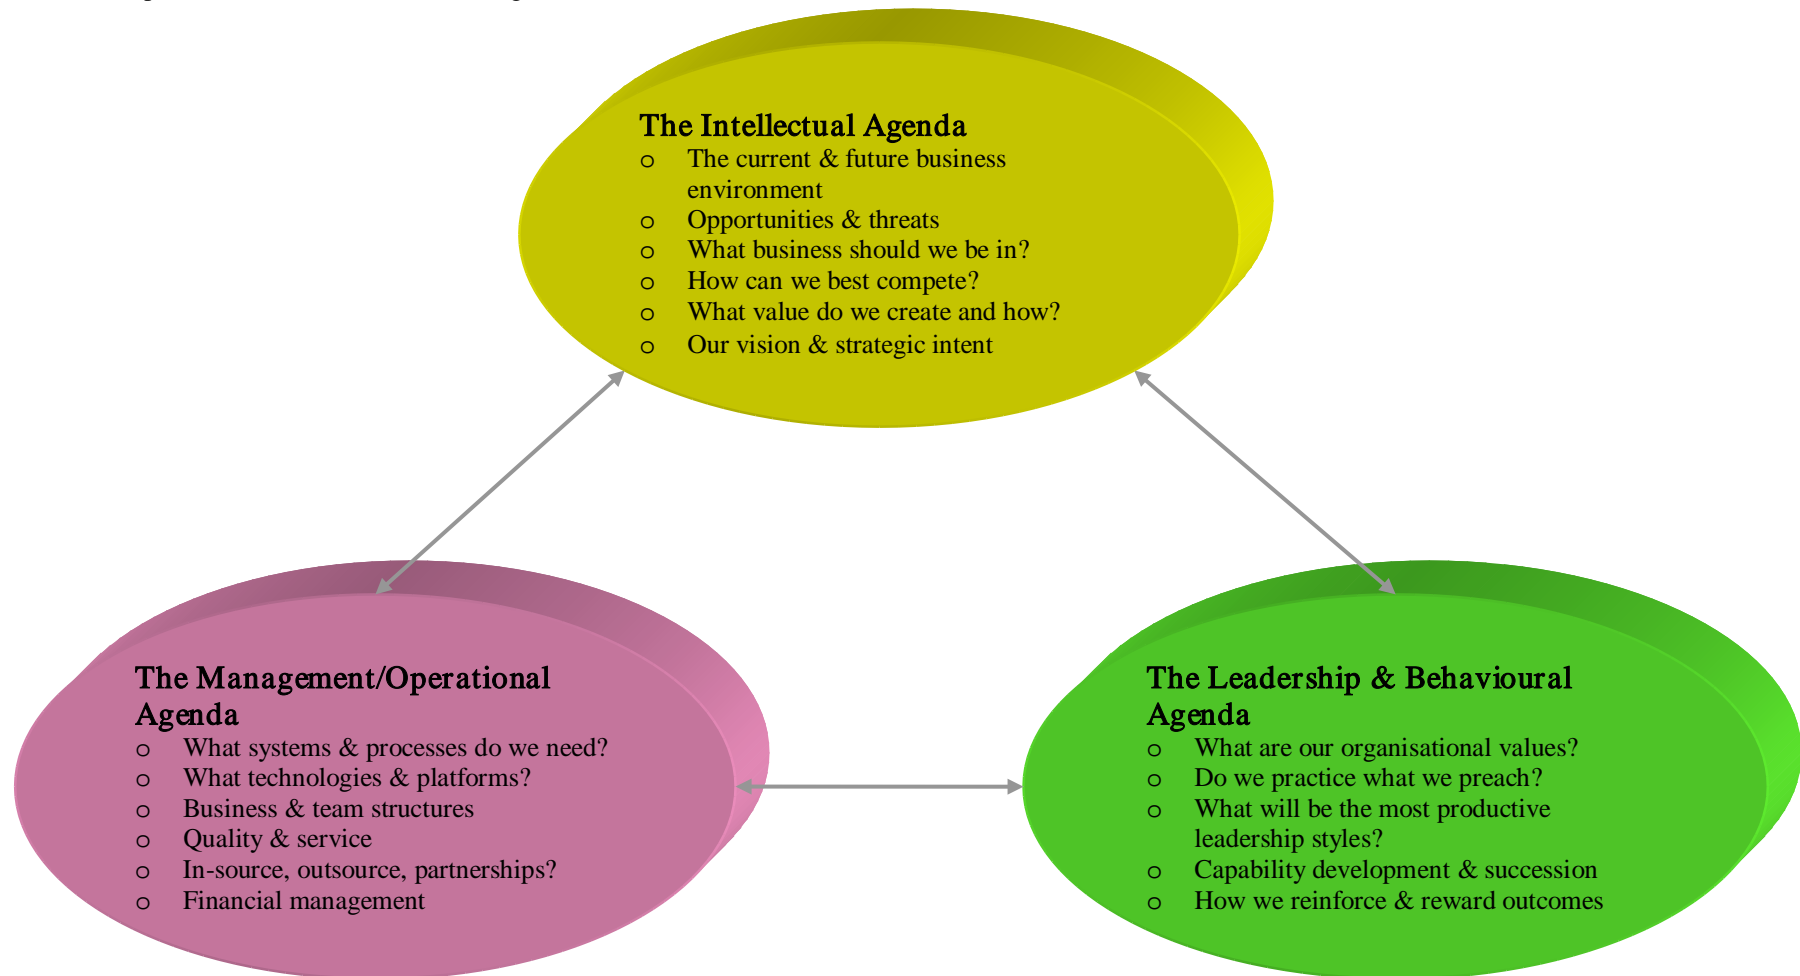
The Intellectual Agenda
- The current & future business environment
- Opportunities & threats
- What business should we be in?
- How can we best compete?
- What value do we create and how?
- Our vision & strategic intent

The Management/Operational Agenda
- What systems & processes do we need?
- What technologies & platforms?
- Business & team structures
- Quality & service
- In-source, outsource, partnerships?
- Financial management

The Leadership & Behavioural Agenda
- What are our organisational values?
- Do we practice what we preach?
- What will be the most productive leadership styles?
- Capability development & succession
- How we reinforce & reward outcomes